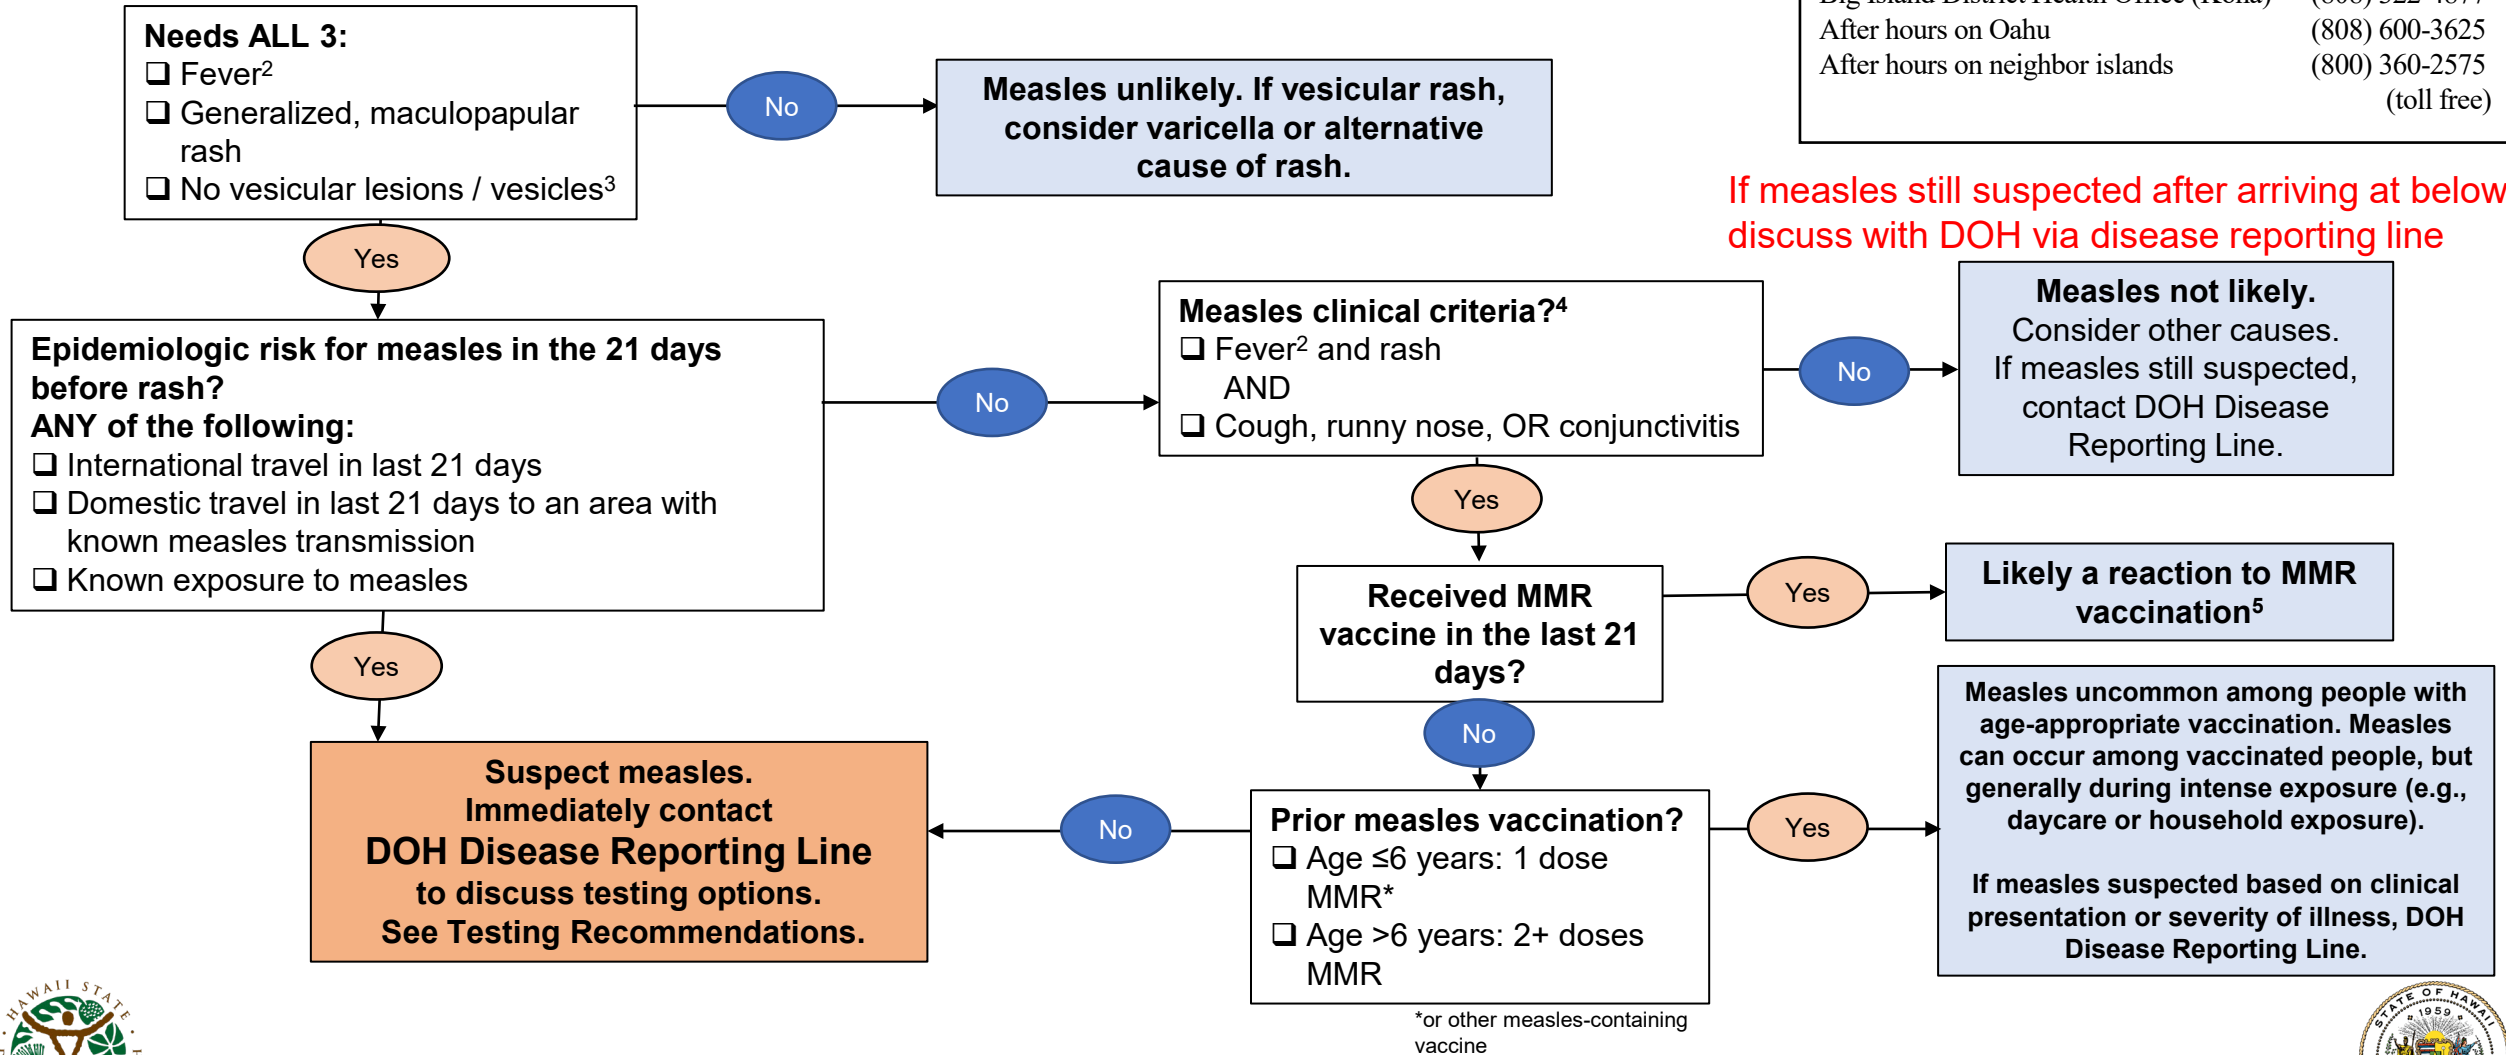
Needs ALL 3:
❑ Fever²
❑ Generalized, maculopapular rash
❑ No vesicular lesions / vesicles³

No

Measles unlikely. If vesicular rash, consider varicella or alternative cause of rash.

After hours on Oahu (808) 600-3625
After hours on neighbor islands (800) 360-2575 (toll free)

If measles still suspected after arriving at below discuss with DOH via disease reporting line

Yes

Epidemiologic risk for measles in the 21 days before rash?
ANY of the following:
❑ International travel in last 21 days
❑ Domestic travel in last 21 days to an area with known measles transmission
❑ Known exposure to measles

No

Measles clinical criteria?⁴
❑ Fever² and rash
AND
❑ Cough, runny nose, OR conjunctivitis

No

Measles not likely.
Consider other causes.
If measles still suspected, contact DOH Disease Reporting Line.

Yes

Received MMR vaccine in the last 21 days?

Yes

Likely a reaction to MMR vaccination⁵

Yes

No

Suspect measles.
Immediately contact
DOH Disease Reporting Line
to discuss testing options.
See Testing Recommendations.

No

Prior measles vaccination?
❑ Age ≤6 years: 1 dose MMR*
❑ Age >6 years: 2+ doses MMR

Yes

Measles uncommon among people with age-appropriate vaccination. Measles can occur among vaccinated people, but generally during intense exposure (e.g., daycare or household exposure).

If measles suspected based on clinical presentation or severity of illness, DOH Disease Reporting Line.

*or other measles-containing vaccine

HAWAII STATE

STATE OF HAWAII 1959